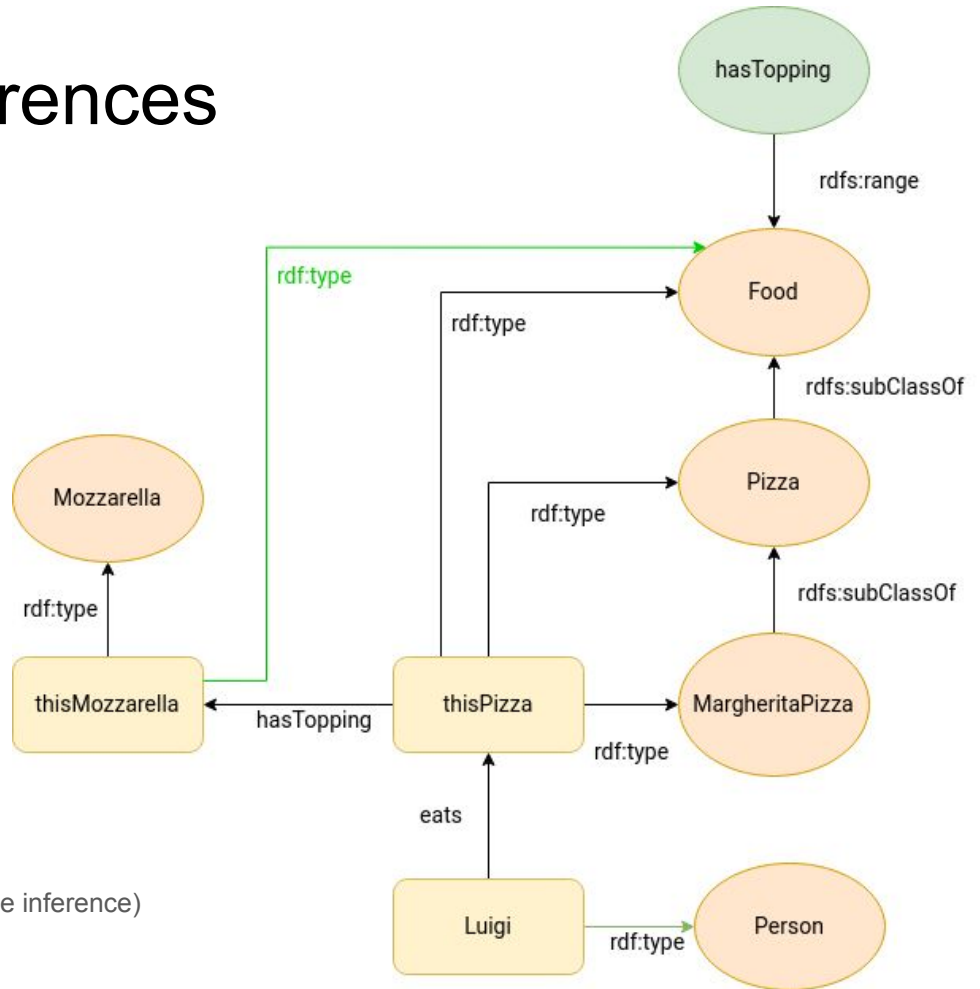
rences

hasTopping

rdfs:range

rdf:type

Food

rdf:type

rdfs:subClassOf

Pizza

Mozzarella

rdf:type

rdf:type

rdfs:subClassOf

thisMozzarella

hasTopping

thisPizza

MargheritaPizza

rdf:type

eats

e inference)

Luigi

rdf:type

Person